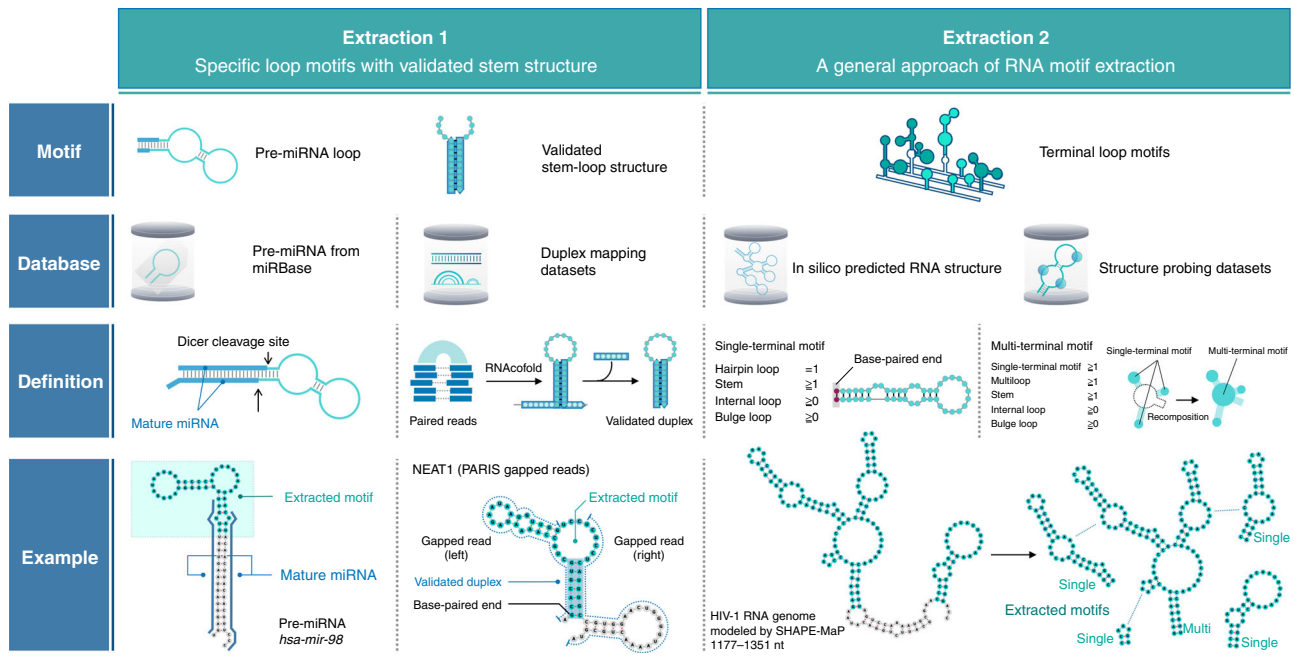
Extraction 1
Specific loop motifs with validated stem structure

Extraction 2
A general approach of RNA motif extraction

Motif

Pre-miRNA loop

Validated stem-loop structure

Terminal loop motifs

Database

Pre-miRNA from miRBase

Duplex mapping datasets

In silico predicted RNA structure

Structure probing datasets

Definition

Dicer cleavage site

Mature miRNA

RNAcofold

Paired reads

Validated duplex

Single-terminal motif

| | |
|---|---|
| Hairpin loop | =1 |
| Stem | ≧1 |
| Internal loop | ≧0 |
| Bulge loop | ≧0 |

Base-paired end

Multi-terminal motif

| | |
|---|---|
| Single-terminal motif | ≧1 |
| Multiloop | ≧1 |
| Stem | ≧1 |
| Internal loop | ≧0 |
| Bulge loop | ≧0 |

Single-terminal motif

Multi-terminal motif

Recomposition

Example

Extracted motif

Mature miRNA

Pre-miRNA
hsa-mir-98

NEAT1 (PARIS gapped reads)

Extracted motif

Gapped read (left)

Gapped read (right)

Validated duplex

Base-paired end

HIV-1 RNA genome modeled by SHAPE-MaP 1177–1351 nt

Single

Single

Extracted motifs

Single

Multi

Single